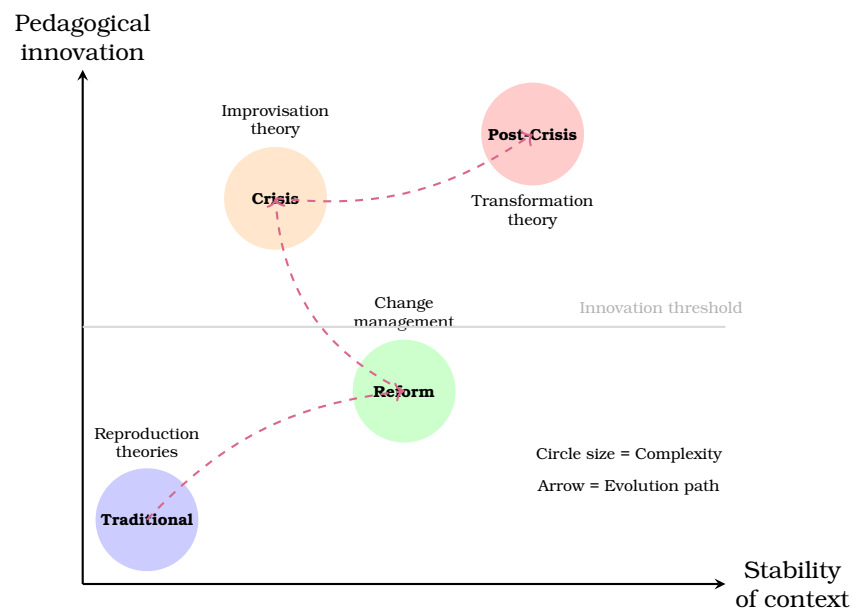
Pedagogical innovation

Improvisation theory

Post-Crisis

Crisis

Transformation theory

Change management

Innovation threshold

Reform

Reproduction theories

Circle size = Complexity

Arrow = Evolution path

Traditional

Stability of context